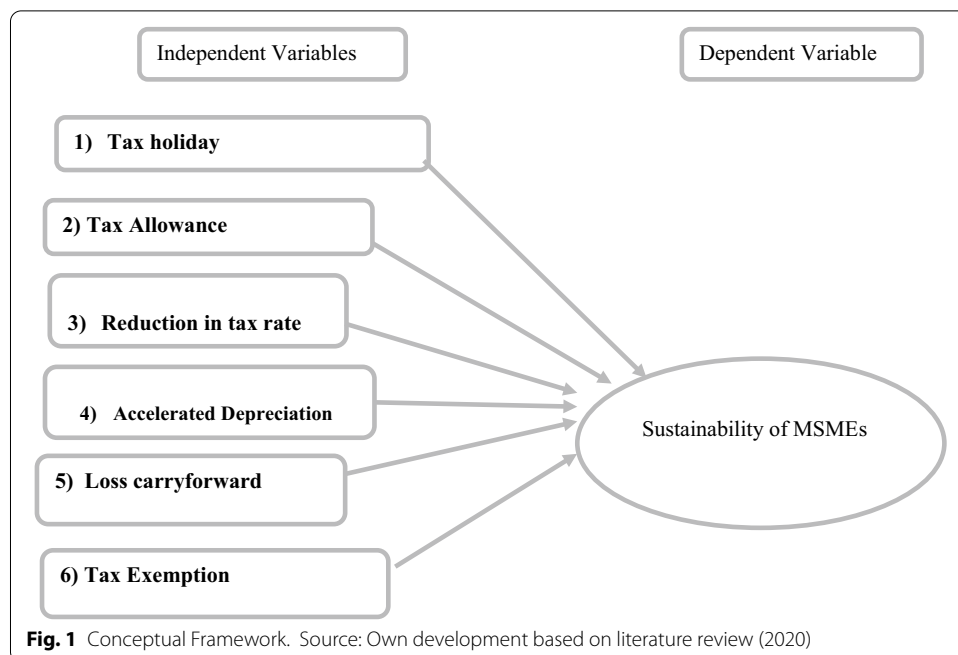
Independent Variables

Dependent Variable

1) Tax holiday

2) Tax Allowance

3) Reduction in tax rate

4) Accelerated Depreciation

5) Loss carryforward

6) Tax Exemption

Sustainability of MSMEs

**Fig. 1** Conceptual Framework. Source: Own development based on literature review (2020)